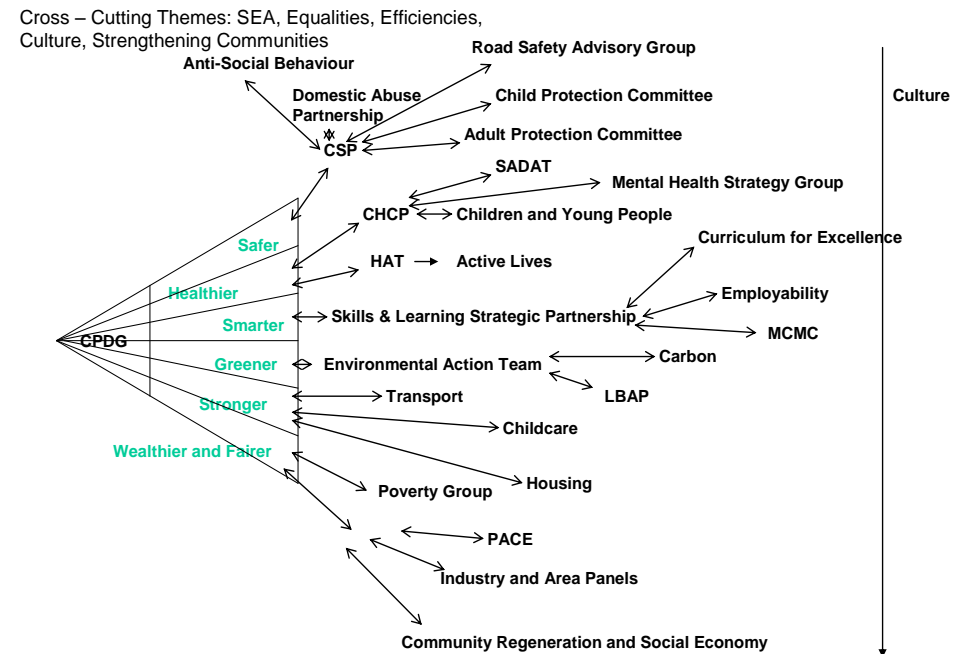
Cross – Cutting Themes: SEA, Equalities, Efficiencies, Culture, Strengthening Communities

Road Safety Advisory Group
Anti-Social Behaviour
Domestic Abuse Partnership
Child Protection Committee
Culture
CSP
Adult Protection Committee
SADAT
Mental Health Strategy Group
CHCP
Children and Young People
Safer
Curriculum for Excellence
HAT
Active Lives
Healthier
Employability
Smarter
Skills & Learning Strategic Partnership
MCMC
CPDG
Greener
Environmental Action Team
Carbon
LBAP
Stronger
Transport
Childcare
Wealthier and Fairer
Housing
Poverty Group
PACE
Industry and Area Panels
Community Regeneration and Social Economy